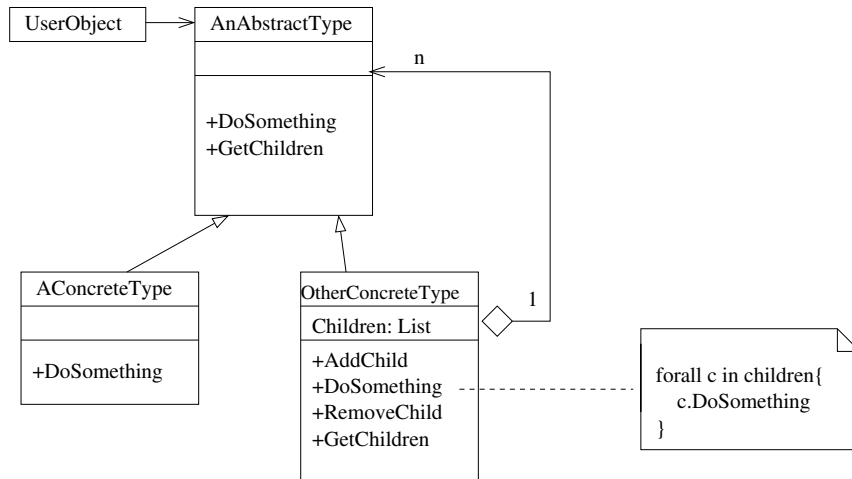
UserObject

AnAbstractType

+DoSomething
+GetChildren

n

AConcreteType

+DoSomething

OtherConcreteType

Children: List

+AddChild
+DoSomething
+RemoveChild
+GetChildren

1

forall c in children{
c.DoSomething
}